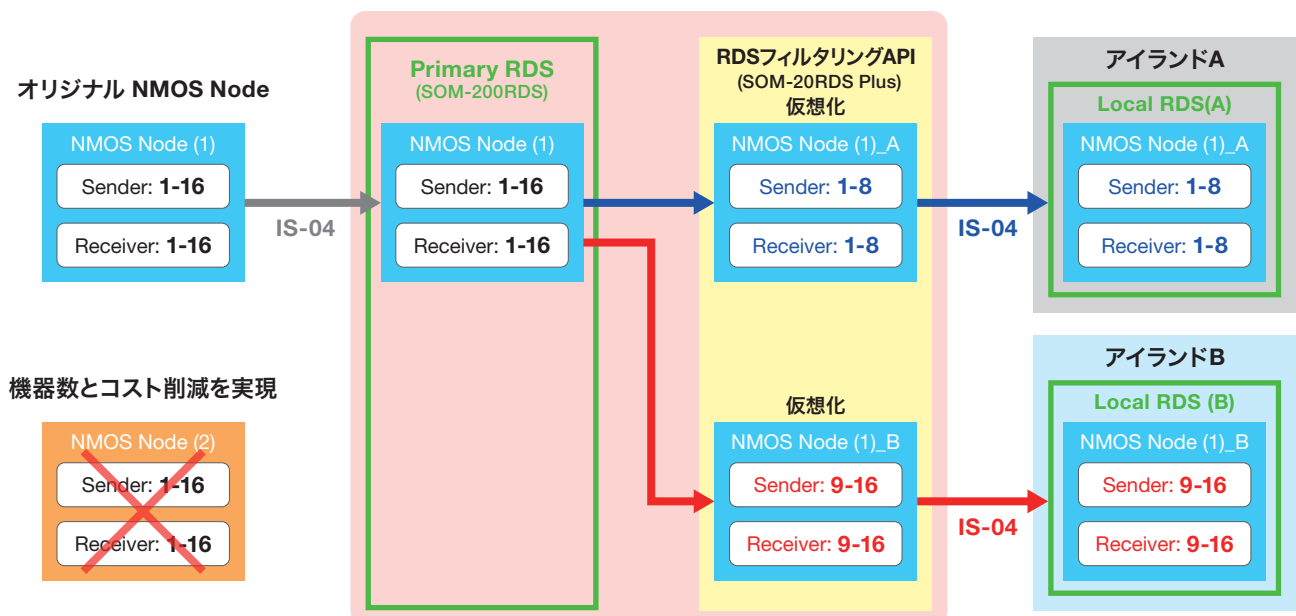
オリジナル NMOS Node

NMOS Node (1)
Sender: 1-16
Receiver: 1-16

IS-04

機器数とコスト削減を実現

NMOS Node (2)
Sender: 1-16
Receiver: 1-16

Primary RDS
(SOM-200RDS)

NMOS Node (1)
Sender: 1-16
Receiver: 1-16

RDSフィルタリングAPI
(SOM-20RDS Plus)
仮想化

NMOS Node (1)_A
Sender: 1-8
Receiver: 1-8

仮想化

NMOS Node (1)_B
Sender: 9-16
Receiver: 9-16

IS-04

IS-04

アイランドA
Local RDS(A)
NMOS Node (1)_A
Sender: 1-8
Receiver: 1-8

アイランドB
Local RDS (B)
NMOS Node (1)_B
Sender: 9-16
Receiver: 9-16